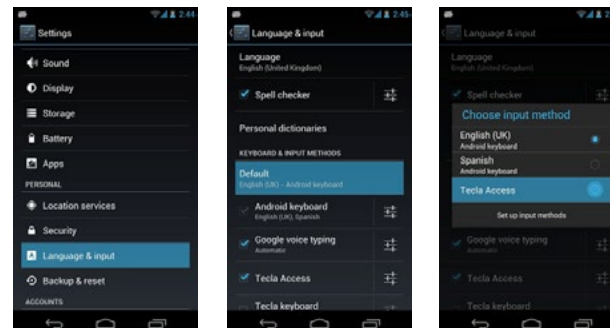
2:44

Settings

Sound

Display

Storage

Battery

Apps

PERSONAL

Location services

Security

Language & input

Backup & reset

ACCOUNTS

2:45

Language & input

Language
English (United Kingdom)

Spell checker

Personal dictionaries

KEYBOARD & INPUT METHODS

Default
English (UK) - Android keyboard

Android keyboard
English (UK), Spanish

Google voice typing
Automatic

Tecla Access

Tecla keyboard

Language & input

Language
English (United Kingdom)

Spell checker

Choose input method

English (UK)
Android keyboard

Spanish
Android keyboard

Tecla Access

Set up input methods

Google voice typing
Automatic

Tecla Access

Tecla keyboard